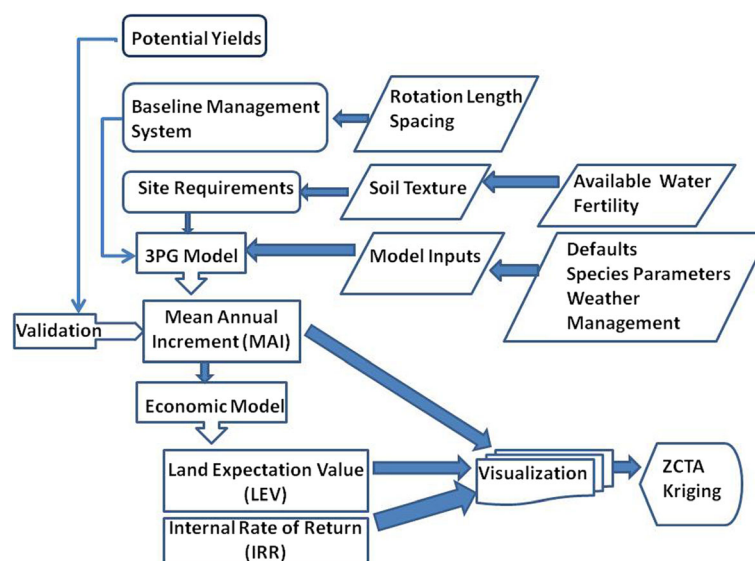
Potential Yields

Baseline Management System

Rotation Length
Spacing

Site Requirements

Soil Texture

Available Water
Fertility

3PG Model

Model Inputs

Defaults
Species Parameters
Weather
Management

Validation

Mean Annual Increment (MAI)

Economic Model

Land Expectation Value (LEV)

Internal Rate of Return (IRR)

Visualization

ZCTA
Kriging